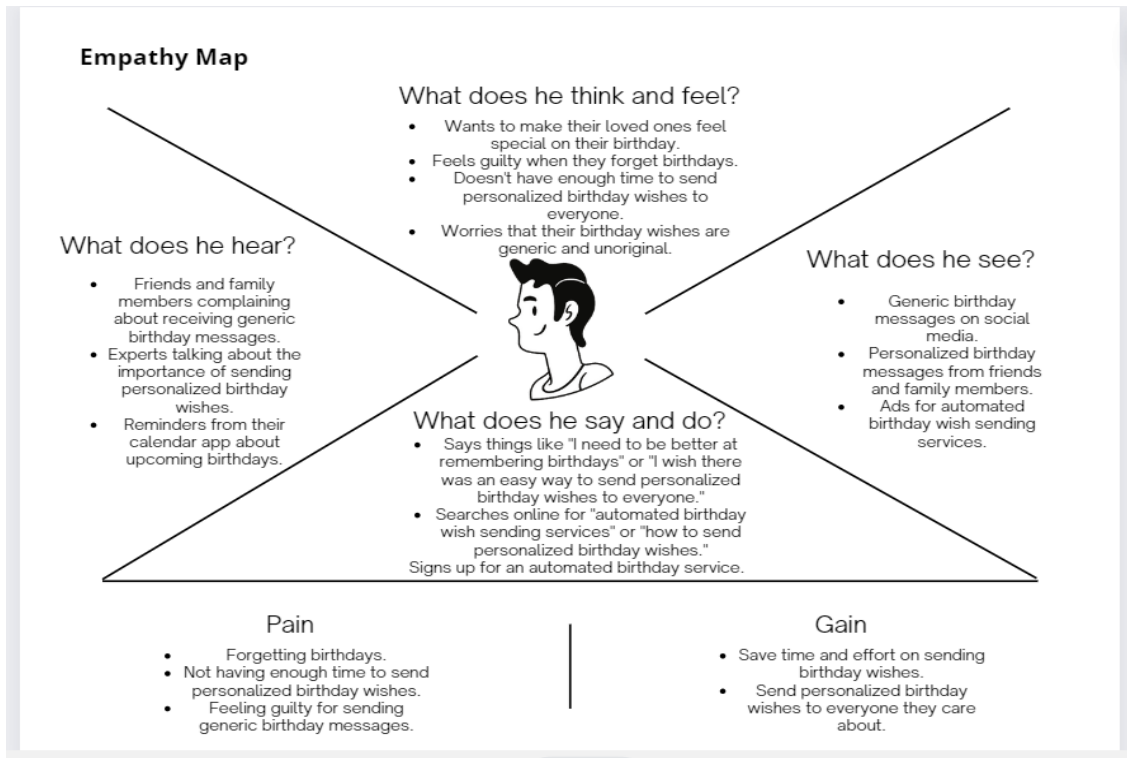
Empathy Map

What does he think and feel?

- Wants to make their loved ones feel special on their birthday.
- Feels guilty when they forget birthdays.
- Doesn't have enough time to send personalized birthday wishes to everyone.
- Worries that their birthday wishes are generic and unoriginal.

What does he hear?

- Friends and family members complaining about receiving generic birthday messages.
- Experts talking about the importance of sending personalized birthday wishes.
- Reminders from their calendar app about upcoming birthdays.

What does he see?

- Generic birthday messages on social media.
- Personalized birthday messages from friends and family members.
- Ads for automated birthday wish sending services.

What does he say and do?

- Says things like "I need to be better at remembering birthdays" or "I wish there was an easy way to send personalized birthday wishes to everyone."
- Searches online for "automated birthday wish sending services" or "how to send personalized birthday wishes."

Signs up for an automated birthday service.

Pain

- Forgetting birthdays.
- Not having enough time to send personalized birthday wishes.
- Feeling guilty for sending generic birthday messages.

Gain

- Save time and effort on sending birthday wishes.
- Send personalized birthday wishes to everyone they care about.